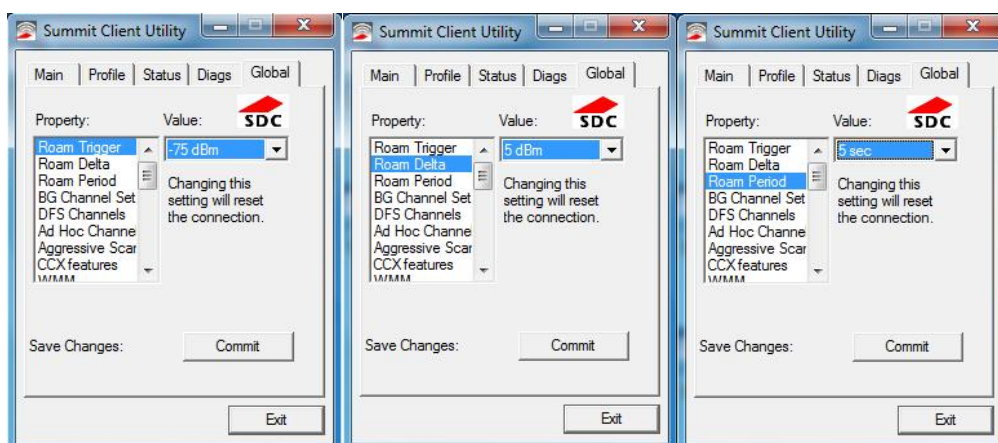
Summit Client Utility

Main | Profile | Status | Diags | Global

Property:

Value:

SDC

Roam Trigger
Roam Delta
Roam Period
BG Channel Set
DFS Channels
Ad Hoc Channe
Aggressive Scar
CCX features
WMM

-75 dBm

Changing this setting will reset the connection.

Save Changes:

Commit

Exit

Summit Client Utility

Main | Profile | Status | Diags | Global

Property:

Value:

SDC

Roam Trigger
Roam Delta
Roam Period
BG Channel Set
DFS Channels
Ad Hoc Channe
Aggressive Scar
CCX features
WMM

5 dBm

Changing this setting will reset the connection.

Save Changes:

Commit

Exit

Summit Client Utility

Main | Profile | Status | Diags | Global

Property:

Value:

SDC

Roam Trigger
Roam Delta
Roam Period
BG Channel Set
DFS Channels
Ad Hoc Channe
Aggressive Scar
CCX features
WMM

5 sec

Changing this setting will reset the connection.

Save Changes:

Commit

Exit